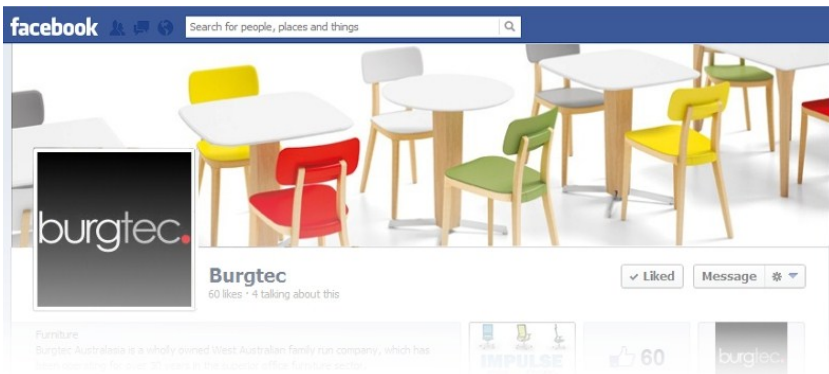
facebook

Search for people, places and things

burgtec.

Burgtec

60 likes · 4 talking about this

✓ Liked

Message

Furniture

Burgtec Australasia is a wholly owned West Australian family run company, which has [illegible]

IMPULSE

60

burgtec.